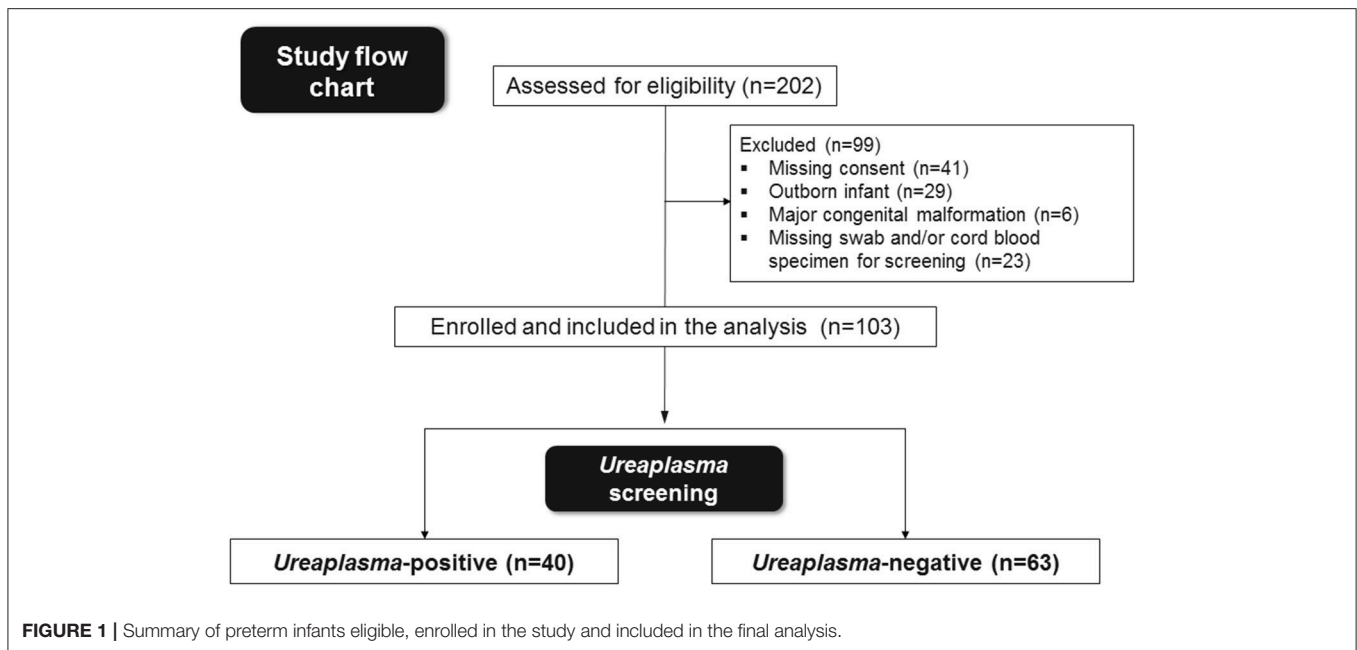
Study flow chart

Assessed for eligibility (n=202)

Excluded (n=99)
▪ Missing consent (n=41)
▪ Outborn infant (n=29)
▪ Major congenital malformation (n=6)
▪ Missing swab and/or cord blood specimen for screening (n=23)

Enrolled and included in the analysis (n=103)

Ureaplasma screening

Ureaplasma-positive (n=40)

Ureaplasma-negative (n=63)

FIGURE 1 | Summary of preterm infants eligible, enrolled in the study and included in the final analysis.